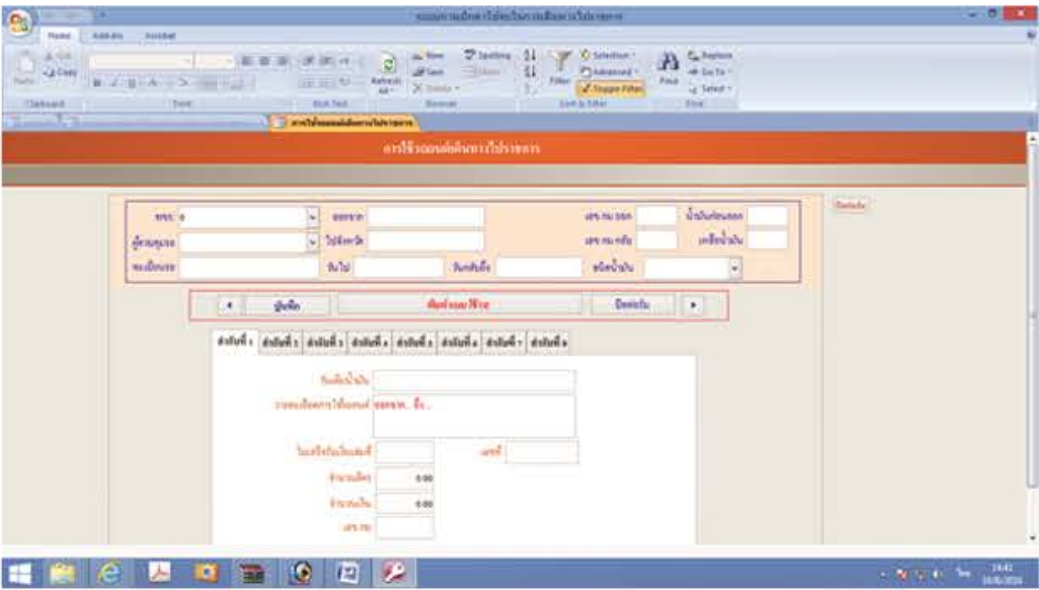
Home Add-Ins Acrobat

Cut Copy Paste Clipboard Font Rich Text Refresh All New Save Delete Spelling More Records Filter Selection Advanced Toggle Filter Sort & Filter Find Replace Go To Select Find

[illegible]

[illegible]

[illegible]

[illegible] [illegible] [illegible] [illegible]

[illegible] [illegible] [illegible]

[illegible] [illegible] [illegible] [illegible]

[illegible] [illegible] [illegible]

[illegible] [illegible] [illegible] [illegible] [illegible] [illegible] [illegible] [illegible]

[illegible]

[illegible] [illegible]

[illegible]

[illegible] 0.00

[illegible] 0.00

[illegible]

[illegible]